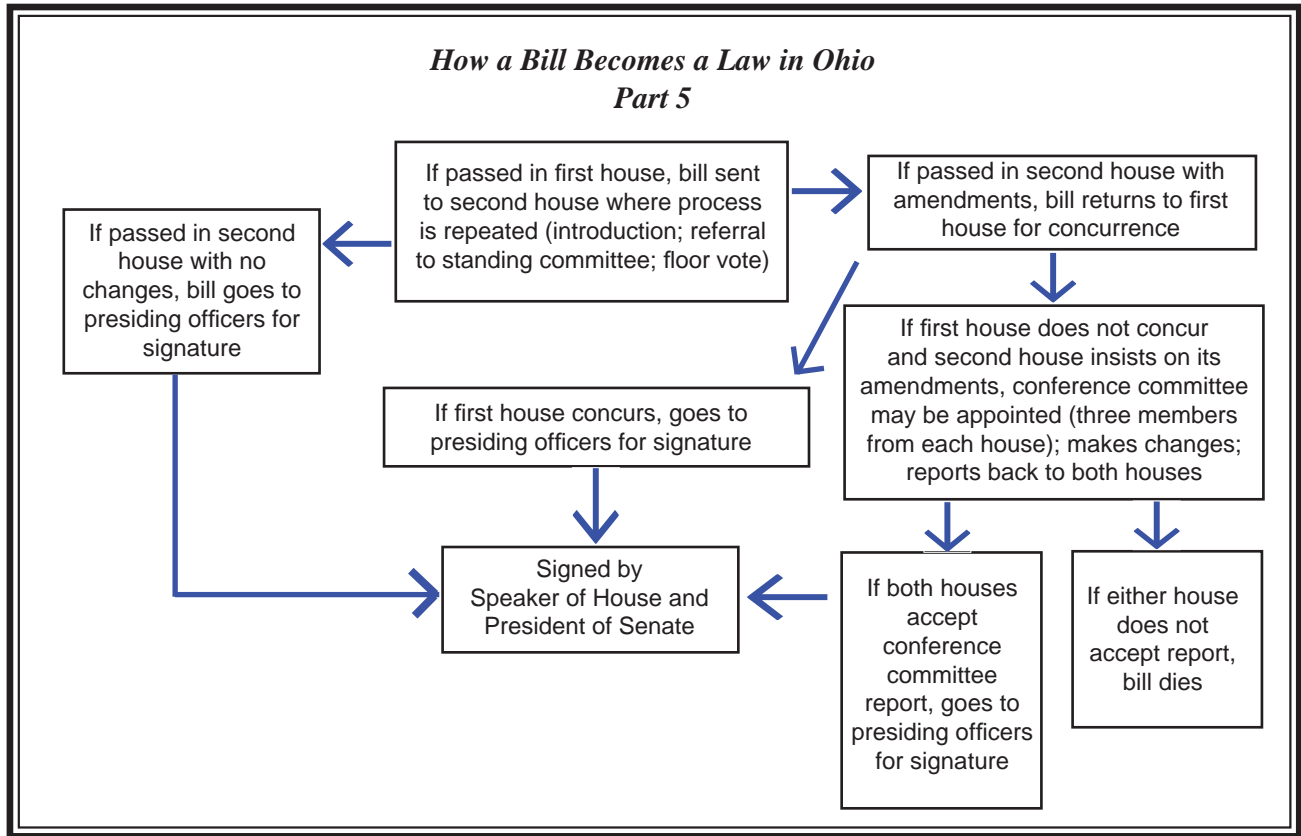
How a Bill Becomes a Law in Ohio
Part 5

If passed in first house, bill sent to second house where process is repeated (introduction; referral to standing committee; floor vote)

If passed in second house with amendments, bill returns to first house for concurrence

If passed in second house with no changes, bill goes to presiding officers for signature

If first house does not concur and second house insists on its amendments, conference committee may be appointed (three members from each house); makes changes; reports back to both houses

If first house concurs, goes to presiding officers for signature

Signed by Speaker of House and President of Senate

If both houses accept conference committee report, goes to presiding officers for signature

If either house does not accept report, bill dies